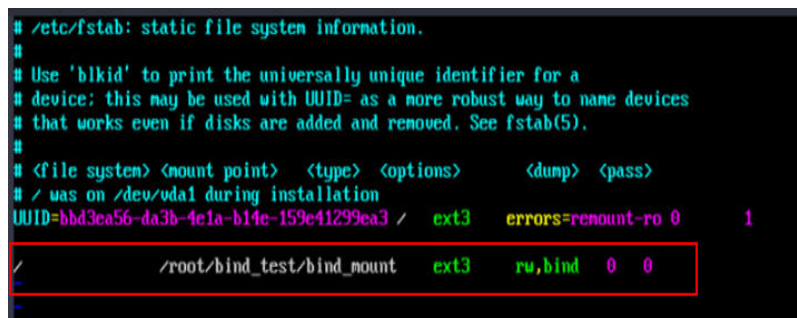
# /etc/fstab: static file system information.
#
# Use 'blkid' to print the universally unique identifier for a
# device; this may be used with UUID= as a more robust way to name devices
# that works even if disks are added and removed. See fstab(5).
#
# <file system> <mount point>   <type>  <options>       <dump>  <pass>
# / was on /dev/vda1 during installation
UUID=bbd3ea56-da3b-4e1a-b14e-159e41299ea3 /    ext3    errors=remount-ro 0       1

/            /root/bind_test/bind_mount    ext3    rw,bind    0    0
~
~